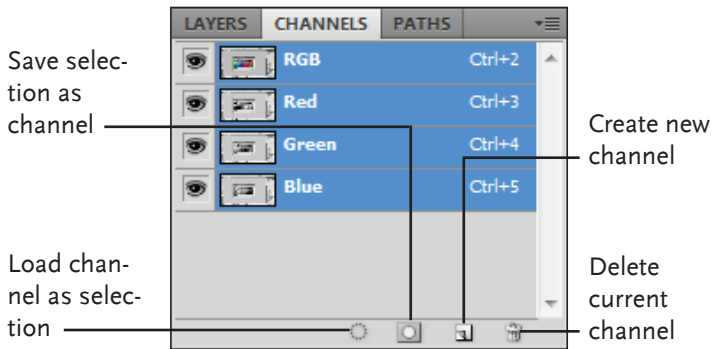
LAYERS CHANNELS PATHS

Save selection as channel

| RGB | Ctrl+2 |
|---|---|
| Red | Ctrl+3 |
| Green | Ctrl+4 |
| Blue | Ctrl+5 |

Create new channel

Load channel as selection

Delete current channel